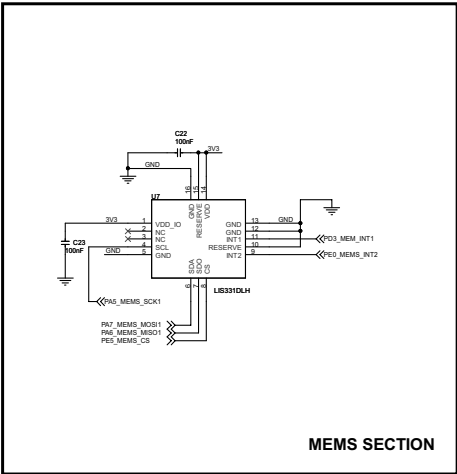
C22
100nF
3V3
GND
16
15
14
GND
RESERVE
VDD
U7
3V3
1
2
3
4
5
VDD_IO
NC
NC
SCL
GND
C23
100nF
GND
13
12
11
10
9
GND
GND
INT1
RESERVE
INT2
GND
PD3_MEM_INT1
PE0_MEMS_INT2
SDA
SDO
CS
6
7
8
LIS331DLH
PA5_MEMS_SCK1
PA7_MEMS_MOSI1
PA6_MEMS_MISO1
PE5_MEMS_CS
MEMS SECTION